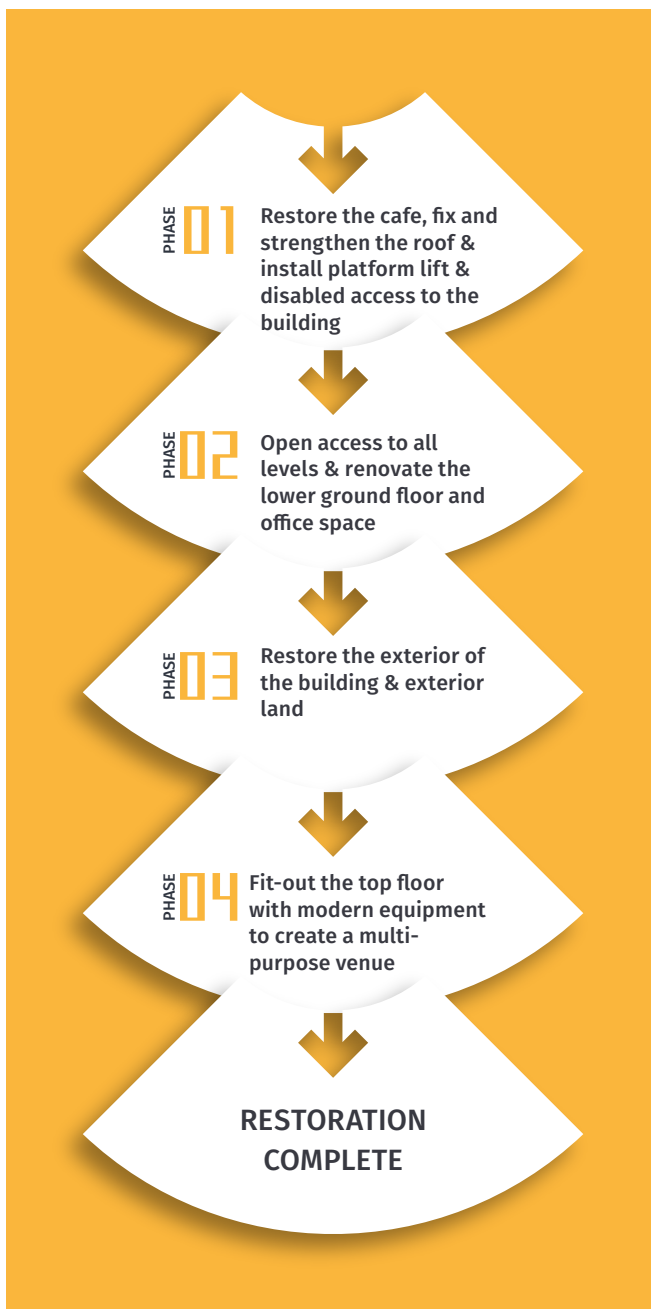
PHASE 01 Restore the cafe, fix and strengthen the roof & install platform lift & disabled access to the building

PHASE 02 Open access to all levels & renovate the lower ground floor and office space

PHASE 03 Restore the exterior of the building & exterior land

PHASE 04 Fit-out the top floor with modern equipment to create a multi-purpose venue

RESTORATION COMPLETE